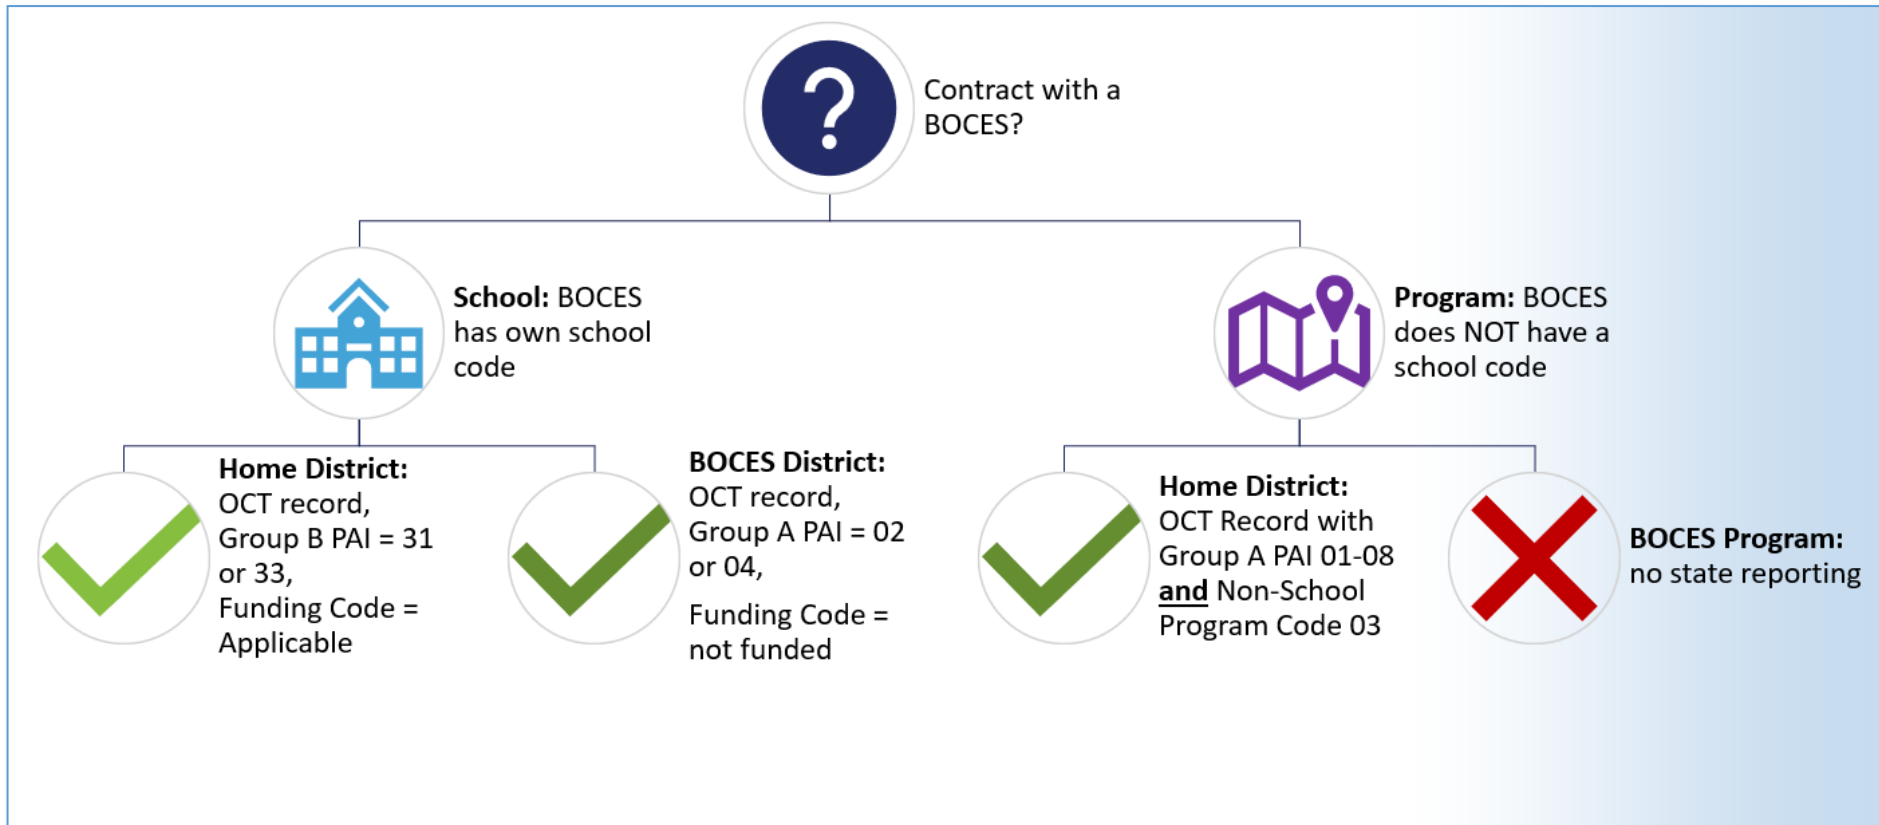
Contract with a BOCES?

**School:** BOCES has own school code

**Program:** BOCES does NOT have a school code

**Home District:** OCT record, Group B PAI = 31 or 33, Funding Code = Applicable

**BOCES District:** OCT record, Group A PAI = 02 or 04,

Funding Code = not funded

**Home District:** OCT Record with Group A PAI 01-08 **and** Non-School Program Code 03

**BOCES Program:** no state reporting